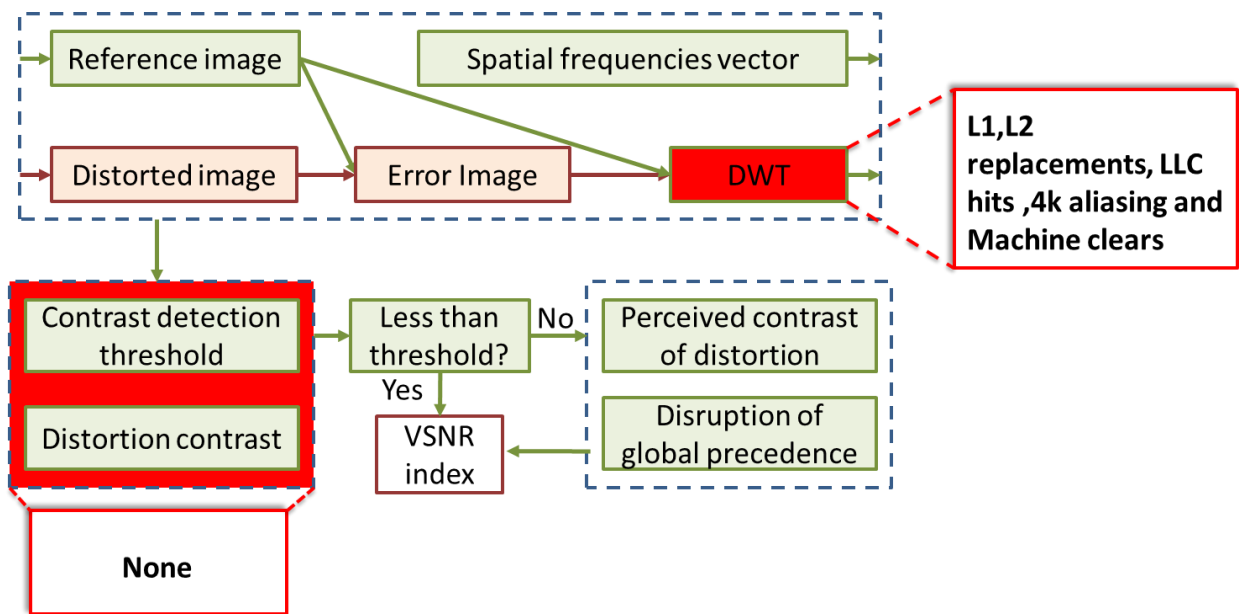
Reference image

Spatial frequencies vector

Distorted image

Error Image

DWT

L1,L2 replacements, LLC hits ,4k aliasing and Machine clears

Contrast detection threshold

Distortion contrast

Less than threshold?

No

Yes

Perceived contrast of distortion

Disruption of global precedence

VSNR index

None